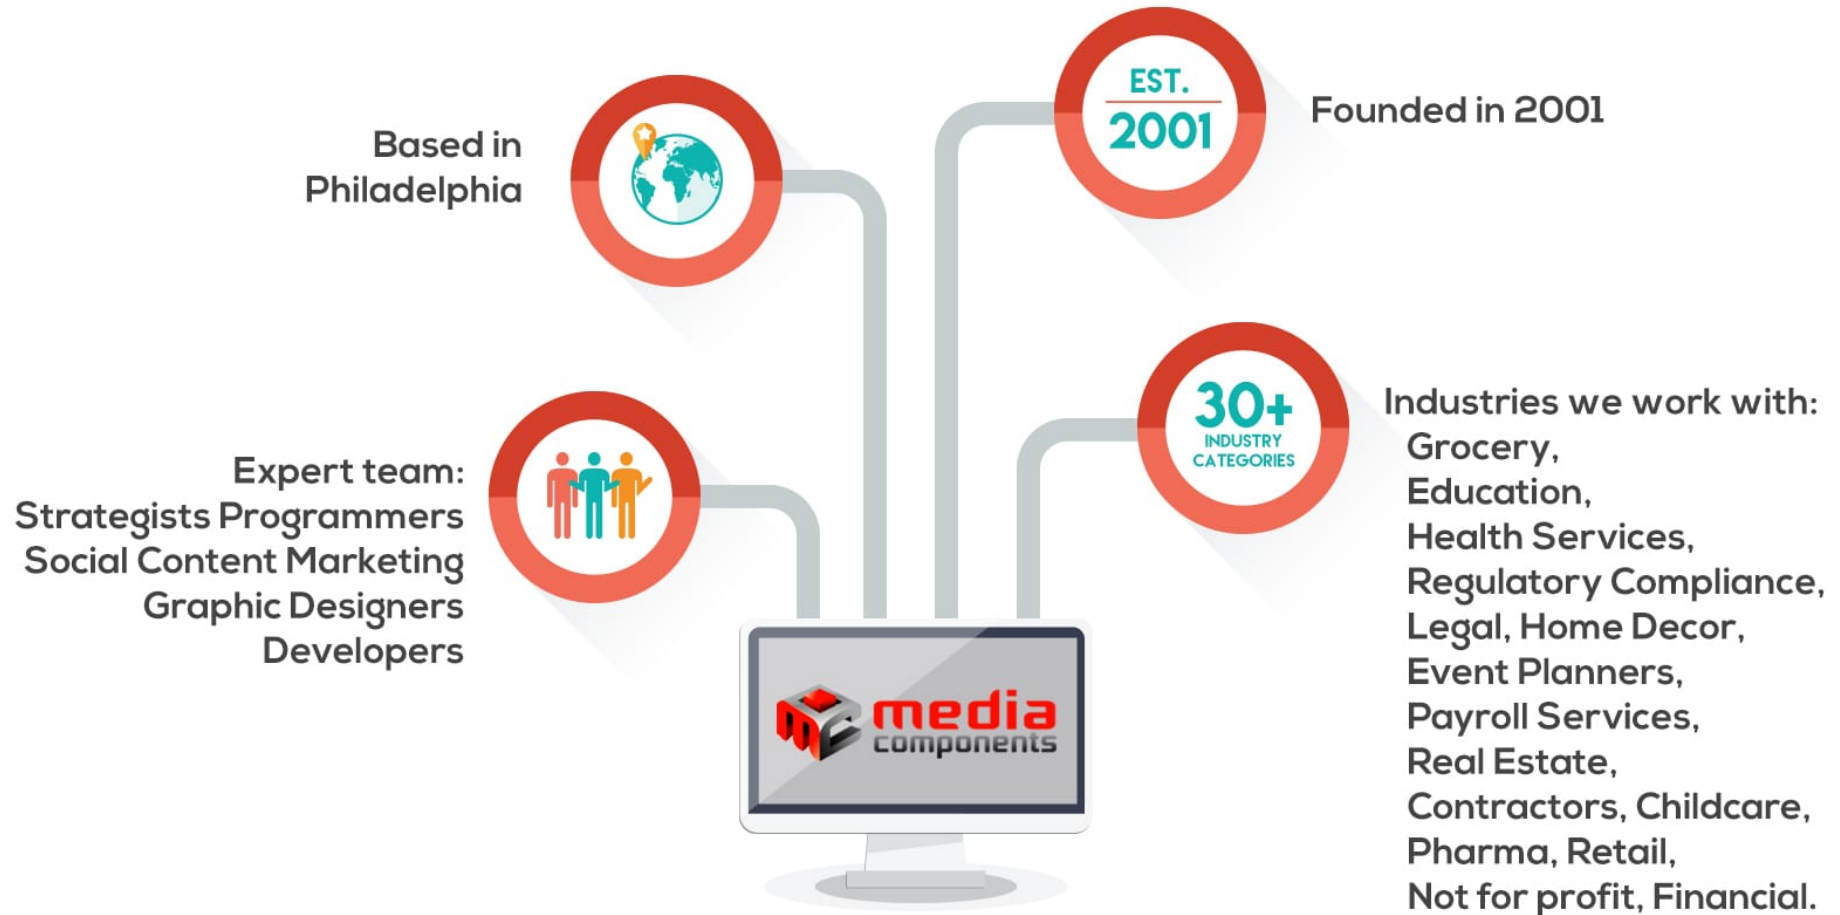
EST.
2001

Founded in 2001

Based in Philadelphia

30+
INDUSTRY CATEGORIES

Industries we work with:
Grocery,
Education,
Health Services,
Regulatory Compliance,
Legal, Home Decor,
Event Planners,
Payroll Services,
Real Estate,
Contractors, Childcare,
Pharma, Retail,
Not for profit, Financial.

Expert team:
Strategists Programmers
Social Content Marketing
Graphic Designers
Developers

media
components